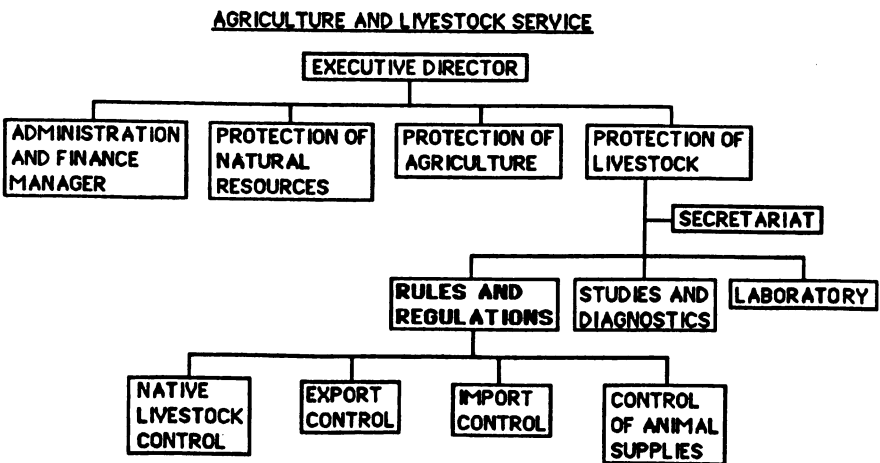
AGRICULTURE AND LIVESTOCK SERVICE

EXECUTIVE DIRECTOR

ADMINISTRATION AND FINANCE MANAGER

PROTECTION OF NATURAL RESOURCES

PROTECTION OF AGRICULTURE

PROTECTION OF LIVESTOCK

SECRETARIAT

RULES AND REGULATIONS

STUDIES AND DIAGNOSTICS

LABORATORY

NATIVE LIVESTOCK CONTROL

EXPORT CONTROL

IMPORT CONTROL

CONTROL OF ANIMAL SUPPLIES